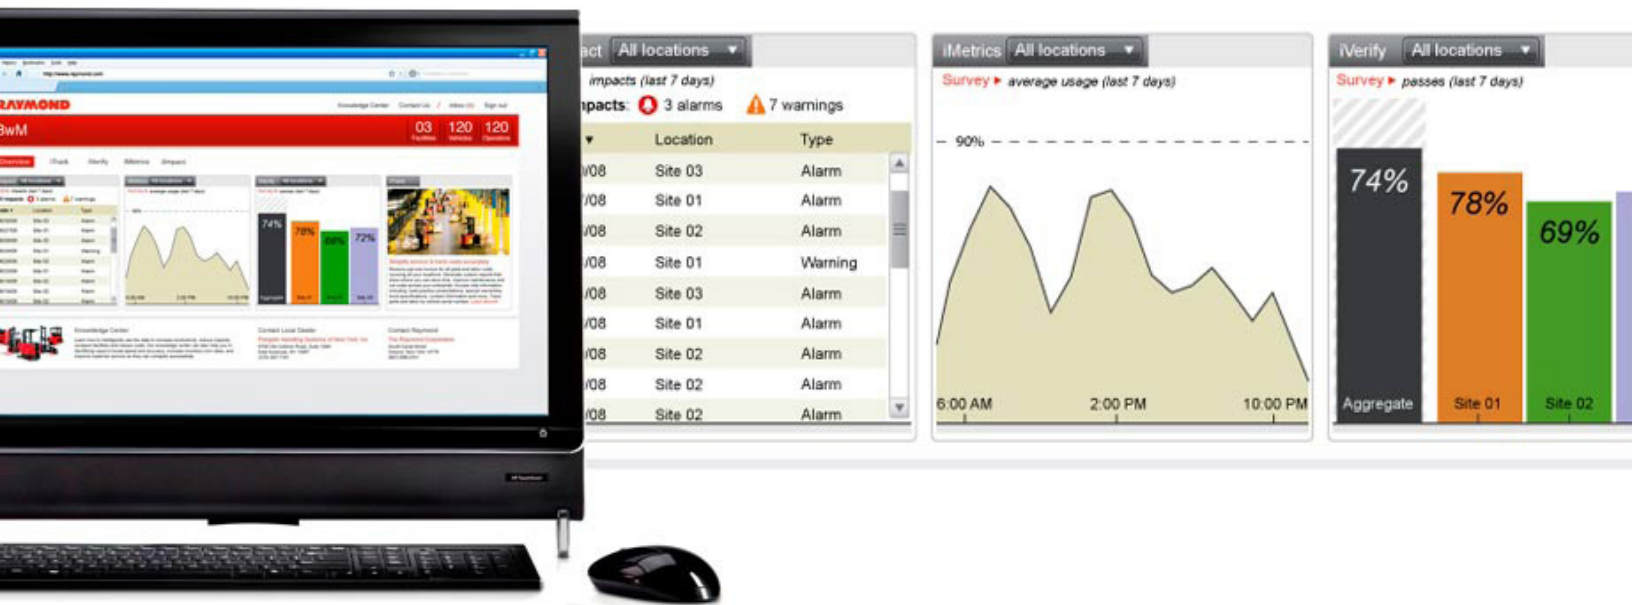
RAYMOND

3wM

03
120
120

act All locations

impacts (last 7 days)

npacts: 3 alarms 7 warnings

| | Location | Type |
|---|---|---|
| /08 | Site 03 | Alarm |
| /08 | Site 01 | Alarm |
| /08 | Site 02 | Alarm |
| /08 | Site 01 | Warning |
| /08 | Site 03 | Alarm |
| /08 | Site 01 | Alarm |
| /08 | Site 02 | Alarm |
| /08 | Site 02 | Alarm |
| /08 | Site 02 | Alarm |

iMetrics All locations

Survey ▸ average usage (last 7 days)

90%

6:00 AM 2:00 PM 10:00 PM

iVerify All locations

Survey ▸ passes (last 7 days)

74% 78% 69%

Aggregate Site 01 Site 02